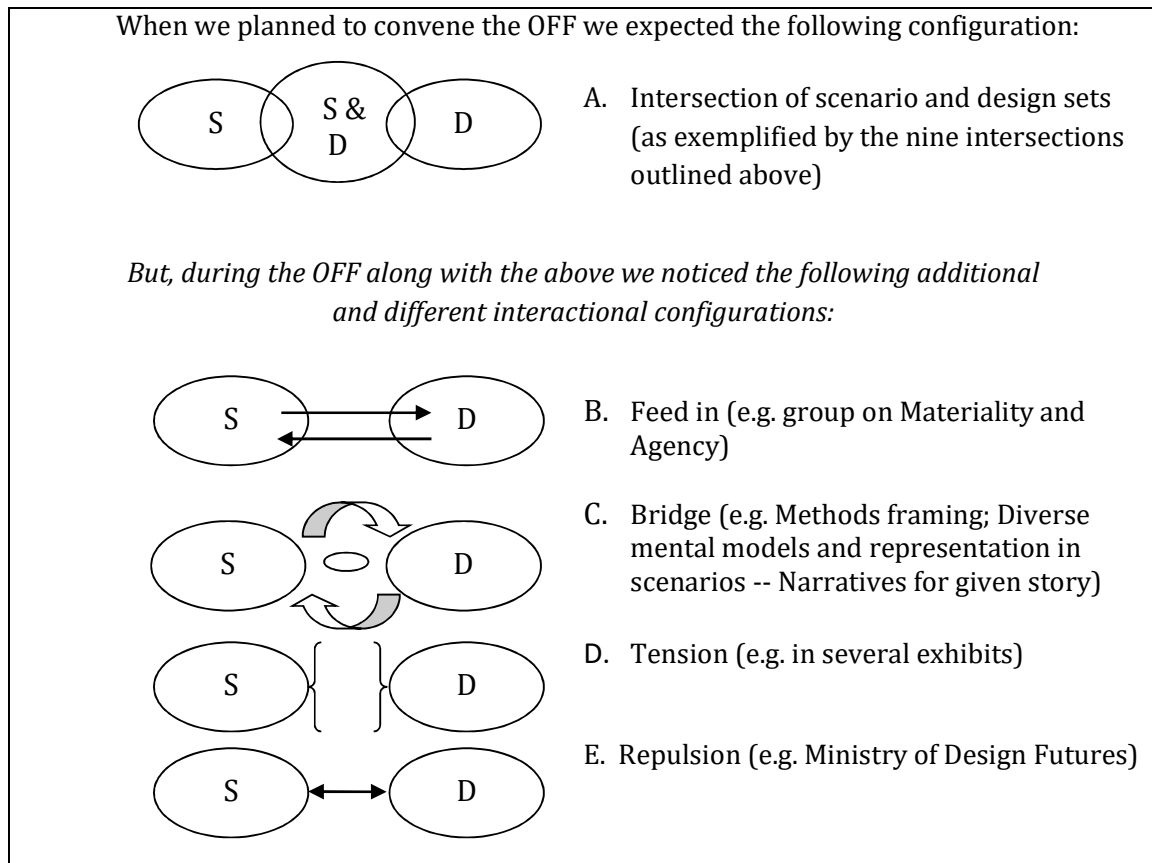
When we planned to convene the OFF we expected the following configuration:

S

S & D

D

A. Intersection of scenario and design sets (as exemplified by the nine intersections outlined above)

*But, during the OFF along with the above we noticed the following additional and different interactional configurations:*

S

D

B. Feed in (e.g. group on Materiality and Agency)

S

D

C. Bridge (e.g. Methods framing; Diverse mental models and representation in scenarios -- Narratives for given story)

S

D

D. Tension (e.g. in several exhibits)

S

D

E. Repulsion (e.g. Ministry of Design Futures)